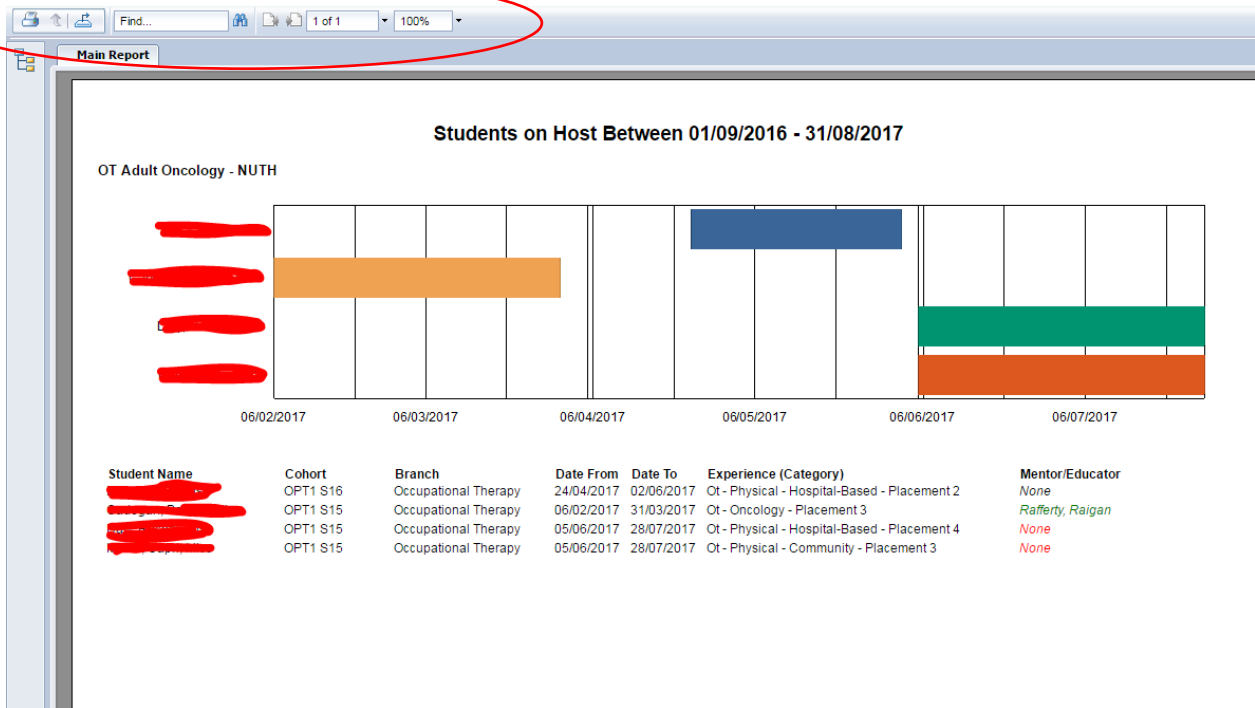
Find...

1 of 1

100%

Main Report

Students on Host Between 01/09/2016 - 31/08/2017

OT Adult Oncology - NUTH

06/02/2017 06/03/2017 06/04/2017 06/05/2017 06/06/2017 06/07/2017

| Student Name | Cohort | Branch | Date From | Date To | Experience (Category) | Mentor/Educator |
|---|---|---|---|---|---|---|
| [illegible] | OPT1 S16 | Occupational Therapy | 24/04/2017 | 02/06/2017 | Ot - Physical - Hospital-Based - Placement 2 | None |
| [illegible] | OPT1 S15 | Occupational Therapy | 06/02/2017 | 31/03/2017 | Ot - Oncology - Placement 3 | Rafferty, Raigan |
| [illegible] | OPT1 S15 | Occupational Therapy | 05/06/2017 | 28/07/2017 | Ot - Physical - Hospital-Based - Placement 4 | None |
| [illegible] | OPT1 S15 | Occupational Therapy | 05/06/2017 | 28/07/2017 | Ot - Physical - Community - Placement 3 | None |